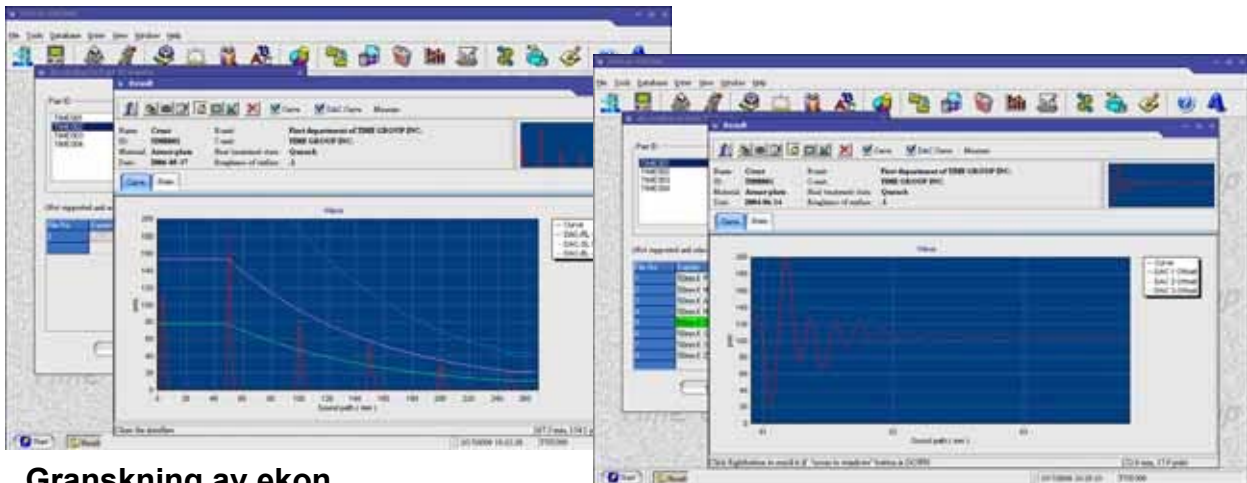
Result

Curve DAC Curve

Name: Crest
ID: T00001
Material: Armor plate
Date: 2004-08-17

Brand: First department of TIME GROUP INC.
Client: TIME GROUP INC.
Heat treatment state: Quench
Roughness of surface: 1

Curve Data

Wave

Sound path ( mm )

Start

Result

Name: Crest
ID: T00001
Material: Armor plate
Date: 2004-06-14

Brand: First department of TIME GROUP INC.
Client: TIME GROUP INC.
Heat treatment state: Quench
Roughness of surface: 1

Curve Data

Wave

Curve
DAC 1 Offset
DAC 2 Offset
DAC 3 Offset

Sound path ( mm )

Start

Result

Granskning av ekon